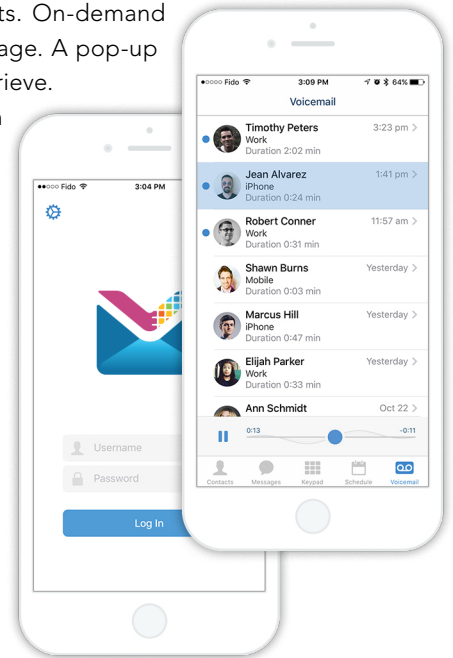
ts. On-demand
age. A pop-up
rieve.

●●○○○ Fido
3:04 PM

Username
Password
Log In

●○○○○ Fido
3:09 PM
64%
Voicemail

Timothy Peters
Work
Duration 2:02 min
3:23 pm

Jean Alvarez
iPhone
Duration 0:24 min
1:41 pm

Robert Conner
Work
Duration 0:31 min
11:57 am

Shawn Burns
Mobile
Duration 0:03 min
Yesterday

Marcus Hill
iPhone
Duration 0:47 min
Yesterday

Elijah Parker
Work
Duration 0:33 min
Yesterday

Ann Schmidt
Oct 22

0:13
-0:11

Contacts
Messages
Keypad
Schedule
Voicemail